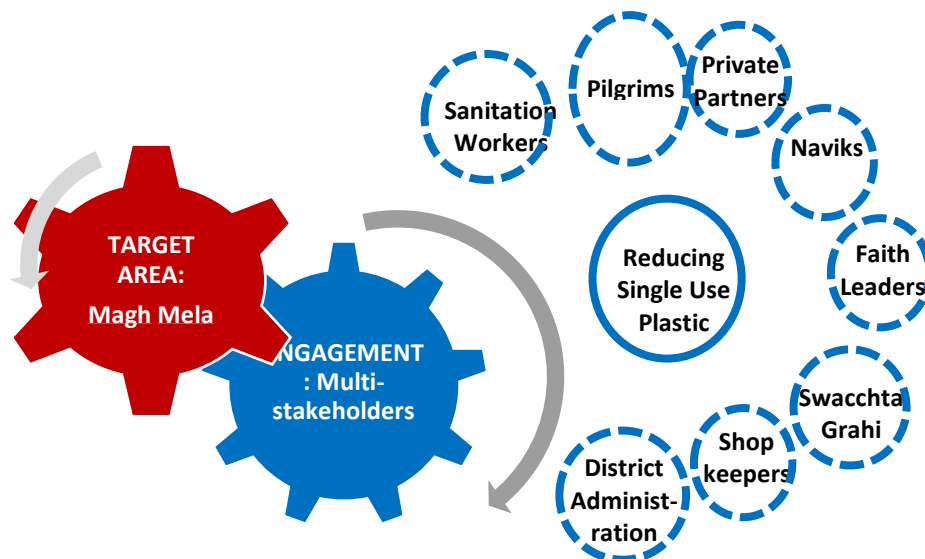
TARGET AREA: Magh Mela

NGAGEMENT : Multi-stakeholders

Sanitation Workers

Pilgrims

Private Partners

Naviks

Faith Leaders

Reducing Single Use Plastic

Swacchta Grahi

Shop keepers

District Administ-ration